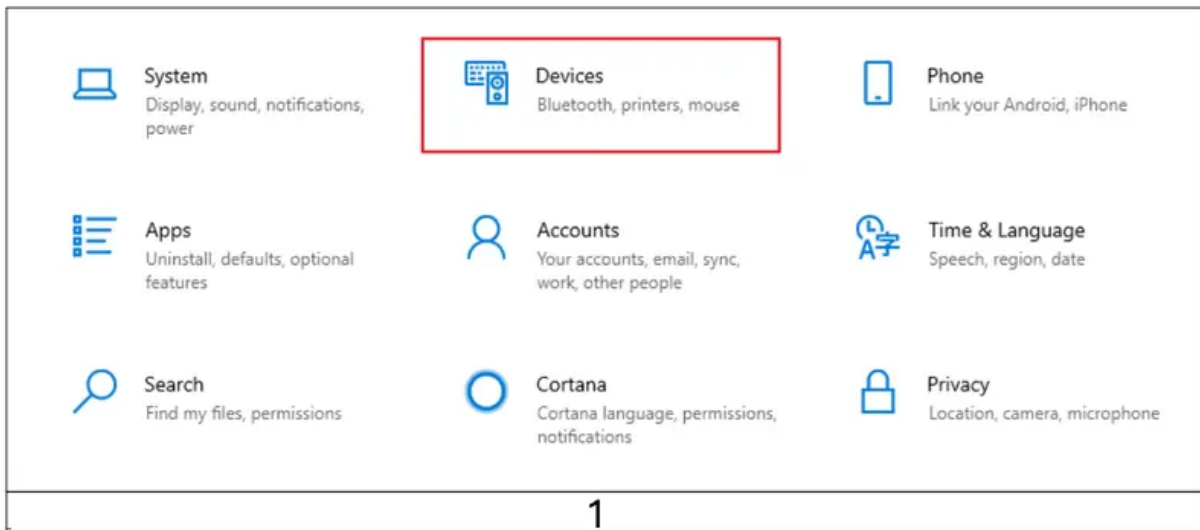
System
Display, sound, notifications, power

Devices
Bluetooth, printers, mouse

Phone
Link your Android, iPhone

Apps
Uninstall, defaults, optional features

Accounts
Your accounts, email, sync, work, other people

Time & Language
Speech, region, date

Search
Find my files, permissions

Cortana
Cortana language, permissions, notifications

Privacy
Location, camera, microphone

1